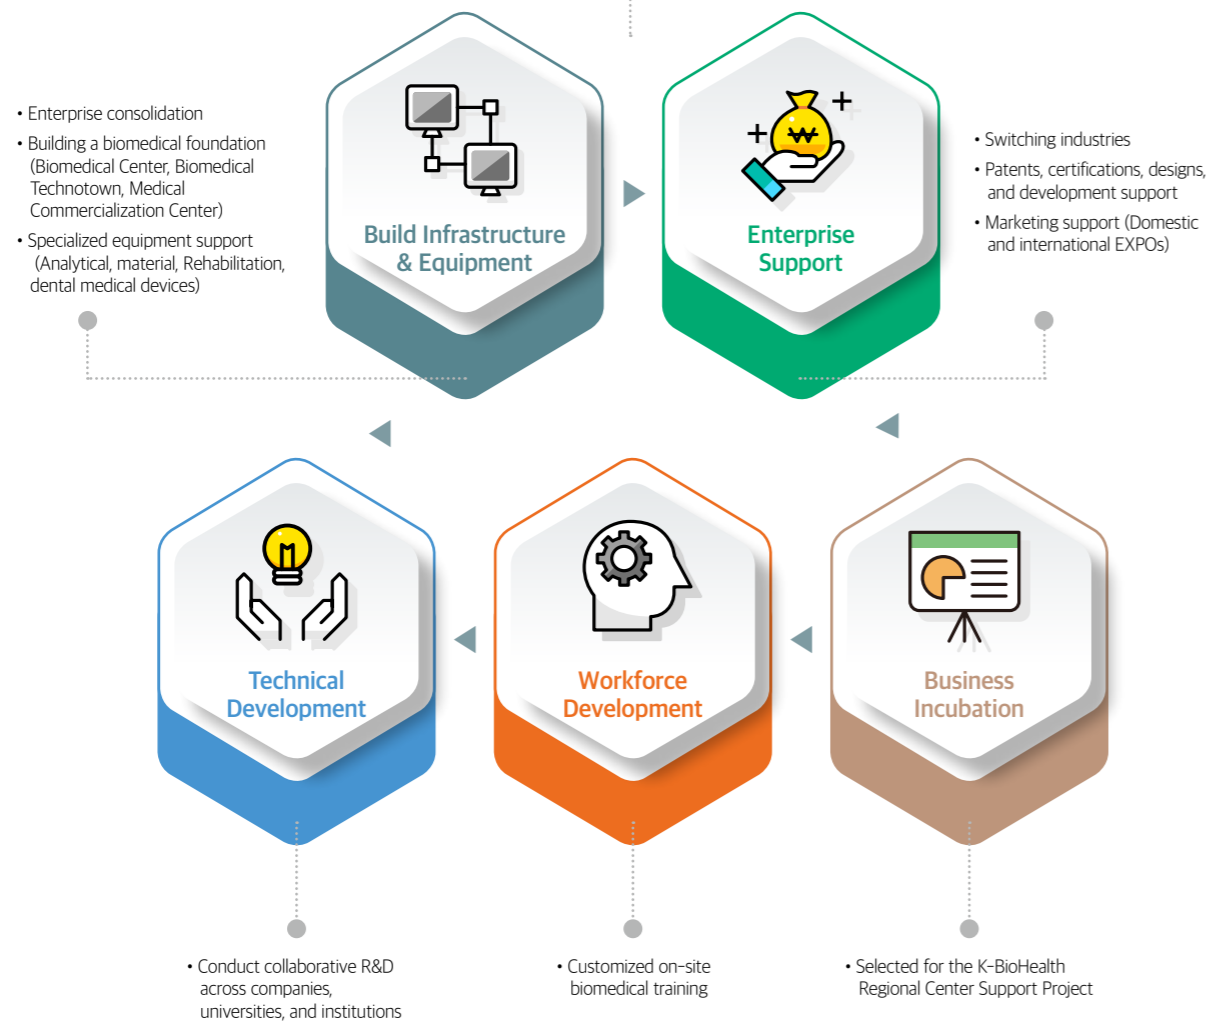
• Enterprise consolidation
• Building a biomedical foundation (Biomedical Center, Biomedical Technotown, Medical Commercialization Center)
• Specialized equipment support (Analytical, material, Rehabilitation, dental medical devices)

Build Infrastructure & Equipment

₩

Enterprise Support

• Switching industries
• Patents, certifications, designs, and development support
• Marketing support (Domestic and international EXPOs)

Technical Development

Workforce Development

Business Incubation

• Conduct collaborative R&D across companies, universities, and institutions

• Customized on-site biomedical training

• Selected for the K-BioHealth Regional Center Support Project